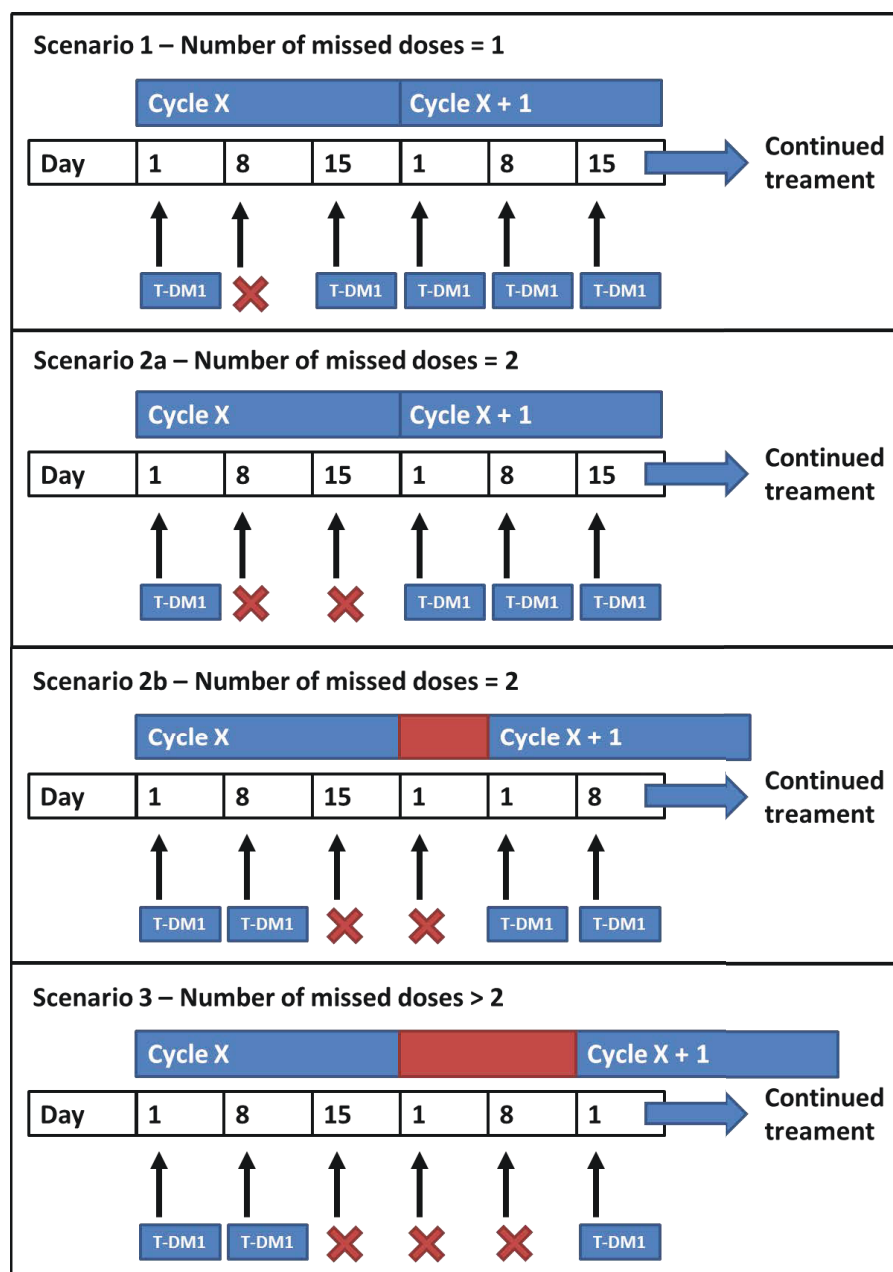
Scenario 1 – Number of missed doses = 1

Cycle X | Cycle X + 1

| Day | 1 | 8 | 15 | 1 | 8 | 15 |
|---|---|---|---|---|---|---|

Continued treament

T-DM1 T-DM1 T-DM1 T-DM1 T-DM1

Scenario 2a – Number of missed doses = 2

Cycle X | Cycle X + 1

| Day | 1 | 8 | 15 | 1 | 8 | 15 |
|---|---|---|---|---|---|---|

Continued treament

T-DM1 T-DM1 T-DM1 T-DM1

Scenario 2b – Number of missed doses = 2

Cycle X | Cycle X + 1

| Day | 1 | 8 | 15 | 1 | 1 | 8 |
|---|---|---|---|---|---|---|

Continued treament

T-DM1 T-DM1 T-DM1 T-DM1

Scenario 3 – Number of missed doses > 2

Cycle X | Cycle X + 1

| Day | 1 | 8 | 15 | 1 | 8 | 1 |
|---|---|---|---|---|---|---|

Continued treament

T-DM1 T-DM1 T-DM1